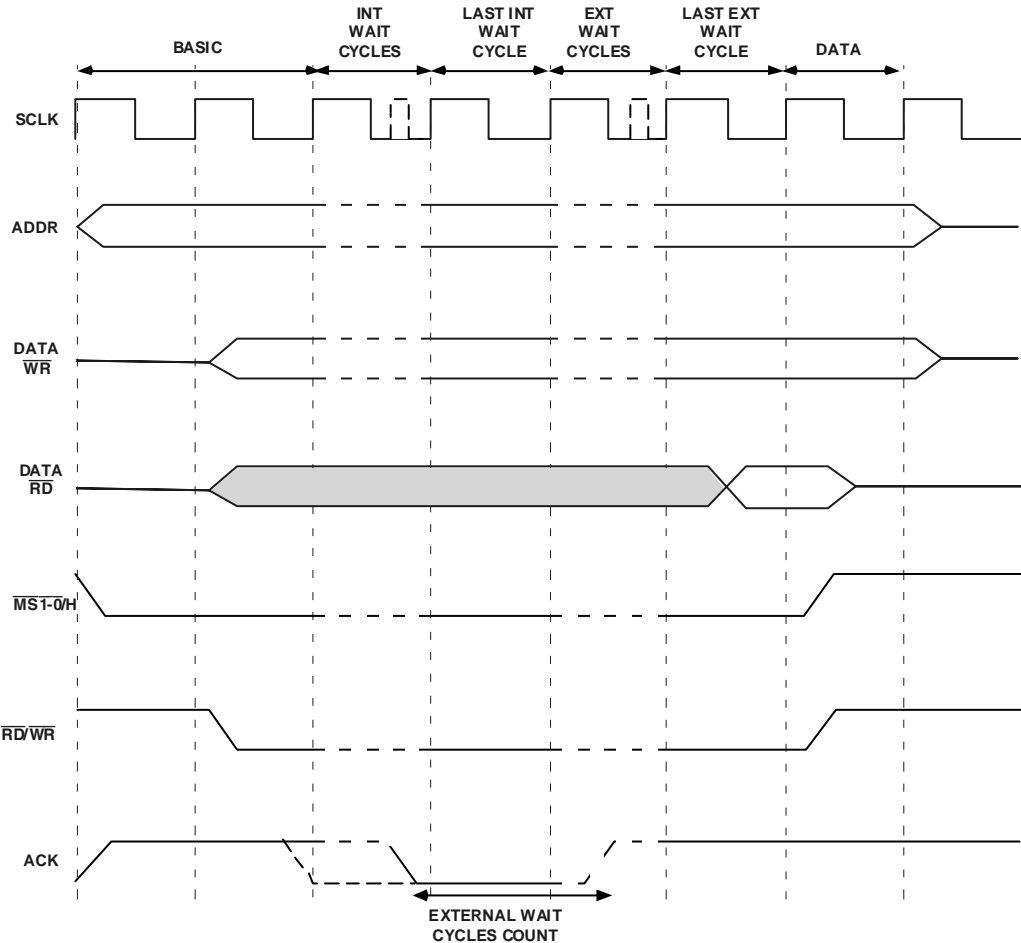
BASIC

INT WAIT CYCLES

LAST INT WAIT CYCLE

EXT WAIT CYCLES

LAST EXT WAIT CYCLE

DATA

SCLK

ADDR

DATA $\overline{WR}$

DATA $\overline{RD}$

$\overline{MS1\text{-}0/H}$

$\overline{RD}/\overline{WR}$

ACK

EXTERNAL WAIT CYCLES COUNT